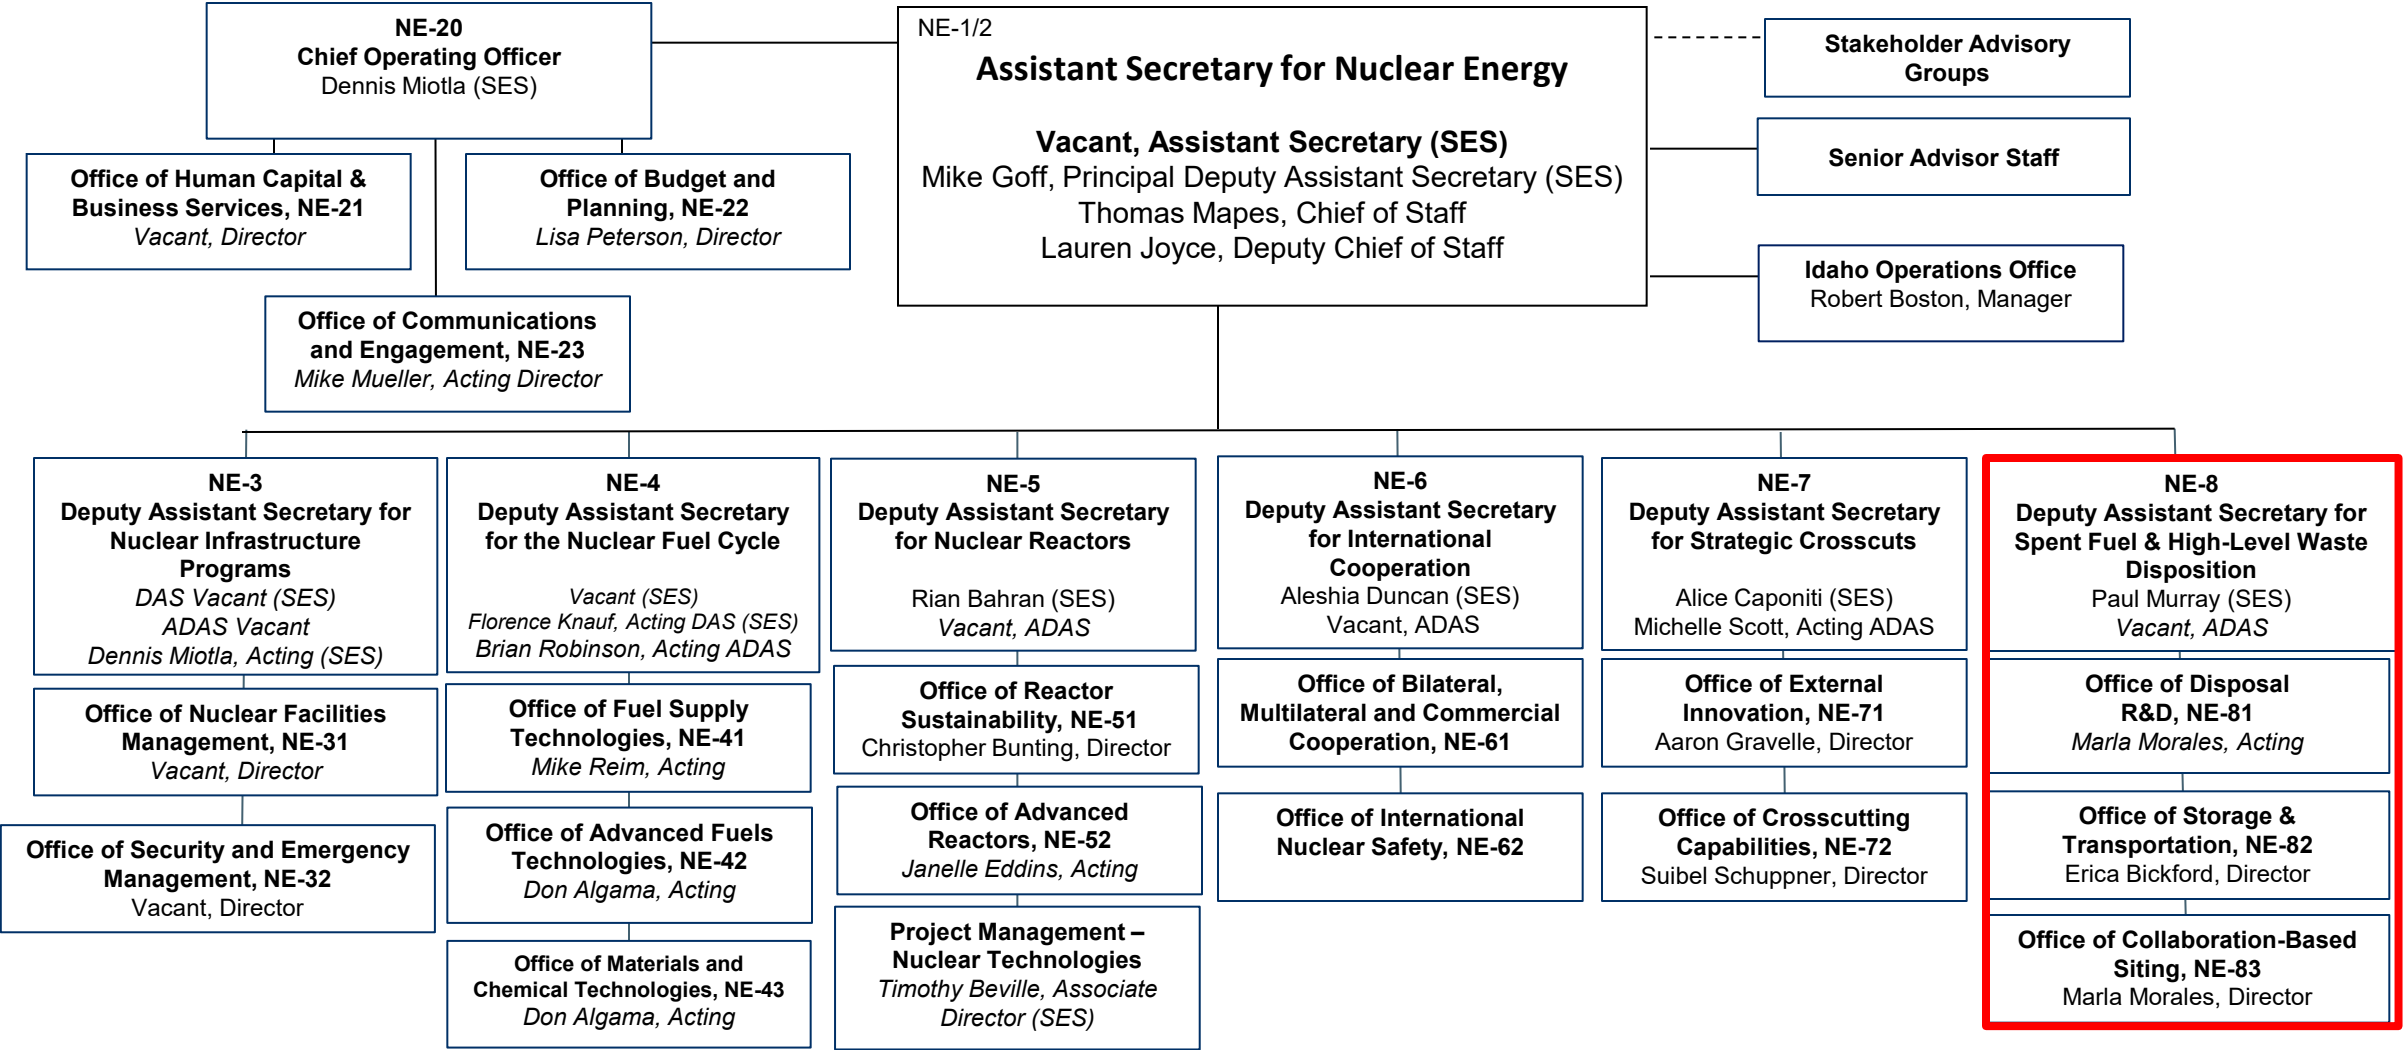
NE-20
Chief Operating Officer
Dennis Miotla (SES)

NE-1/2
Assistant Secretary for Nuclear Energy

Vacant, Assistant Secretary (SES)
Mike Goff, Principal Deputy Assistant Secretary (SES)
Thomas Mapes, Chief of Staff
Lauren Joyce, Deputy Chief of Staff

Stakeholder Advisory Groups

Senior Advisor Staff

Idaho Operations Office
Robert Boston, Manager

Office of Human Capital & Business Services, NE-21
Vacant, Director

Office of Budget and Planning, NE-22
Lisa Peterson, Director

Office of Communications and Engagement, NE-23
Mike Mueller, Acting Director

NE-3
Deputy Assistant Secretary for Nuclear Infrastructure Programs
DAS Vacant (SES)
ADAS Vacant
Dennis Miotla, Acting (SES)

Office of Nuclear Facilities Management, NE-31
Vacant, Director

Office of Security and Emergency Management, NE-32
Vacant, Director

NE-4
Deputy Assistant Secretary for the Nuclear Fuel Cycle
Vacant (SES)
Florence Knauf, Acting DAS (SES)
Brian Robinson, Acting ADAS

Office of Fuel Supply Technologies, NE-41
Mike Reim, Acting

Office of Advanced Fuels Technologies, NE-42
Don Algama, Acting

Office of Materials and Chemical Technologies, NE-43
Don Algama, Acting

NE-5
Deputy Assistant Secretary for Nuclear Reactors
Rian Bahran (SES)
Vacant, ADAS

Office of Reactor Sustainability, NE-51
Christopher Bunting, Director

Office of Advanced Reactors, NE-52
Janelle Eddins, Acting

Project Management – Nuclear Technologies
Timothy Beville, Associate Director (SES)

NE-6
Deputy Assistant Secretary for International Cooperation
Aleshia Duncan (SES)
Vacant, ADAS

Office of Bilateral, Multilateral and Commercial Cooperation, NE-61

Office of International Nuclear Safety, NE-62

NE-7
Deputy Assistant Secretary for Strategic Crosscuts
Alice Caponiti (SES)
Michelle Scott, Acting ADAS

Office of External Innovation, NE-71
Aaron Gravelle, Director

Office of Crosscutting Capabilities, NE-72
Suibel Schuppner, Director

NE-8
Deputy Assistant Secretary for Spent Fuel & High-Level Waste Disposition
Paul Murray (SES)
Vacant, ADAS

Office of Disposal R&D, NE-81
Marla Morales, Acting

Office of Storage & Transportation, NE-82
Erica Bickford, Director

Office of Collaboration-Based Siting, NE-83
Marla Morales, Director